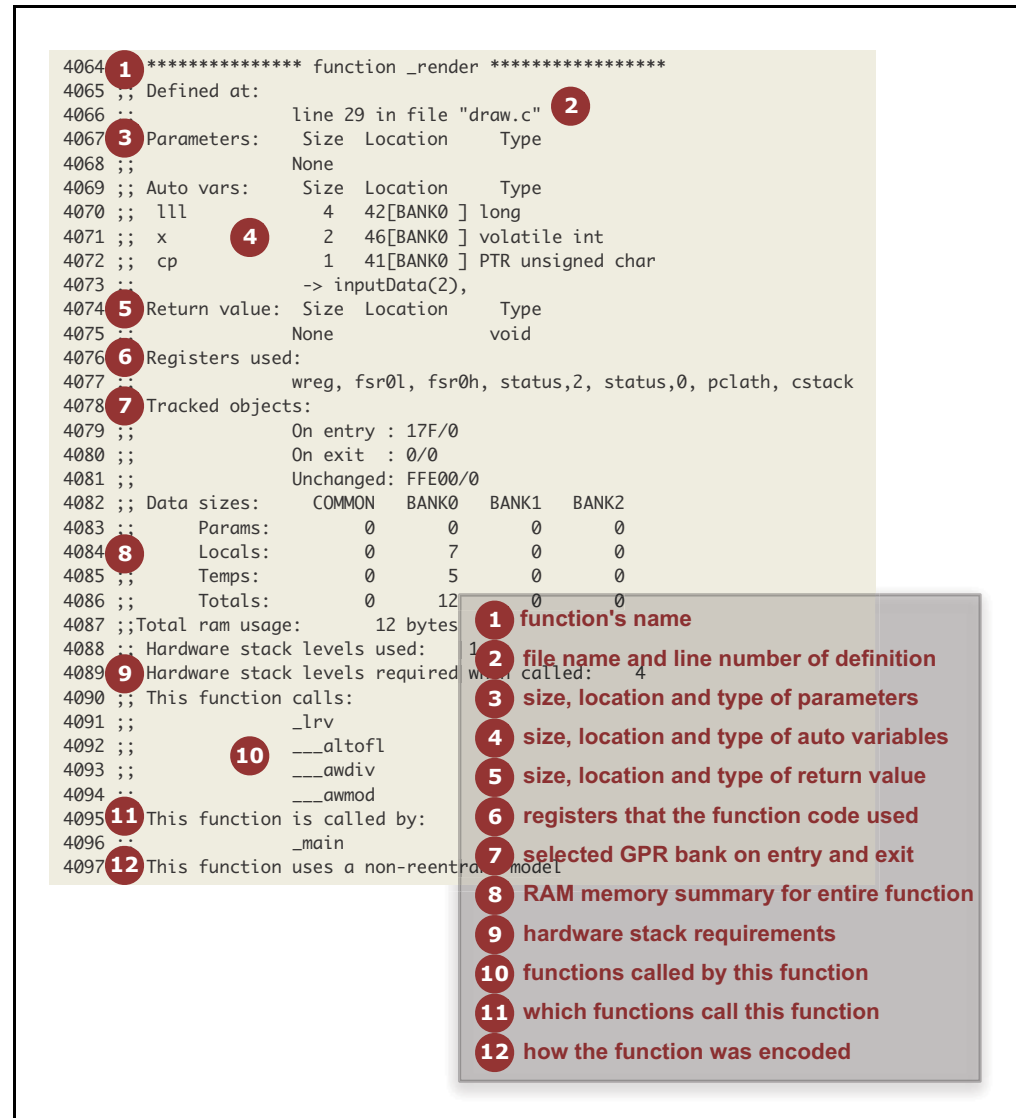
4064 1 *************** function _render ****************
4065 ;; Defined at:
4066 ;; line 29 in file "draw.c" 2
4067 3 Parameters: Size Location Type
4068 ;; None
4069 ;; Auto vars: Size Location Type
4070 ;; lll 4 42[BANK0 ] long
4071 ;; x 4 2 46[BANK0 ] volatile int
4072 ;; cp 1 41[BANK0 ] PTR unsigned char
4073 ;; -> inputData(2),
4074 5 Return value: Size Location Type
4075 ;; None void
4076 6 Registers used:
4077 ;; wreg, fsr0l, fsr0h, status,2, status,0, pclath, cstack
4078 7 Tracked objects:
4079 ;; On entry : 17F/0
4080 ;; On exit : 0/0
4081 ;; Unchanged: FFE00/0
4082 ;; Data sizes: COMMON BANK0 BANK1 BANK2
4083 ;; Params: 0 0 0 0
4084 8 Locals: 0 7 0 0
4085 ;; Temps: 0 5 0 0
4086 ;; Totals: 0 12 0 0
4087 ;;Total ram usage: 12 bytes
4088 ;; Hardware stack levels used: 1
4089 9 Hardware stack levels required when called: 4
4090 ;; This function calls:
4091 ;; _lrv
4092 ;; 10 ___altofl
4093 ;; ___awdiv
4094 ;; ___awmod
4095 11 This function is called by:
4096 ;; _main
4097 12 This function uses a non-reentrant model

1 function's name
2 file name and line number of definition
3 size, location and type of parameters
4 size, location and type of auto variables
5 size, location and type of return value
6 registers that the function code used
7 selected GPR bank on entry and exit
8 RAM memory summary for entire function
9 hardware stack requirements
10 functions called by this function
11 which functions call this function
12 how the function was encoded